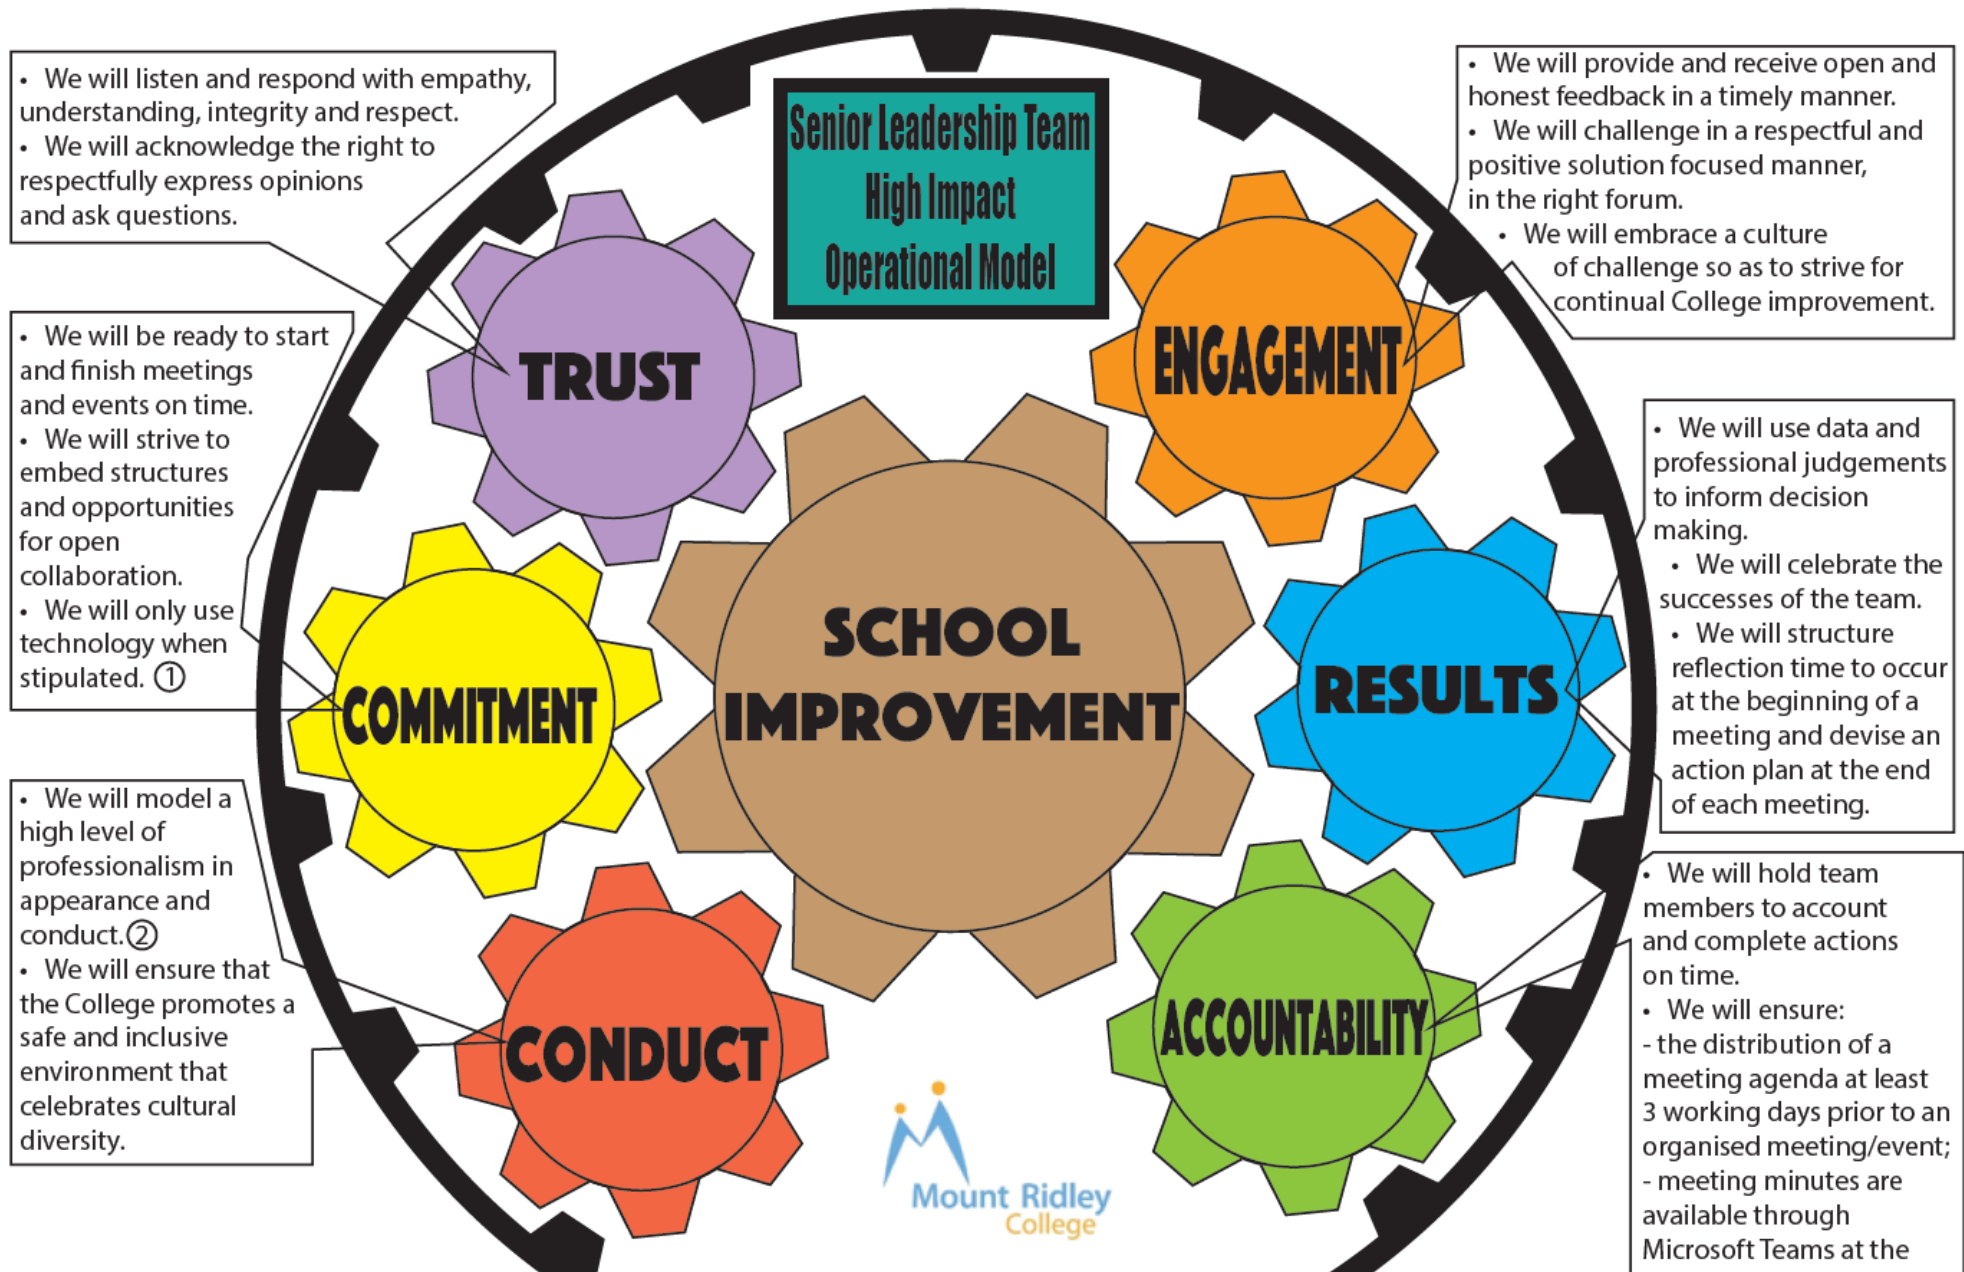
- We will listen and respond with empathy, understanding, integrity and respect.
- We will acknowledge the right to respectfully express opinions and ask questions.

Senior Leadership Team High Impact Operational Model

- We will provide and receive open and honest feedback in a timely manner.
- We will challenge in a respectful and positive solution focused manner, in the right forum.
- We will embrace a culture of challenge so as to strive for continual College improvement.

TRUST

ENGAGEMENT

- We will be ready to start and finish meetings and events on time.
- We will strive to embed structures and opportunities for open collaboration.
- We will only use technology when stipulated. ①

- We will use data and professional judgements to inform decision making.
- We will celebrate the successes of the team.
- We will structure reflection time to occur at the beginning of a meeting and devise an action plan at the end of each meeting.

SCHOOL IMPROVEMENT

COMMITMENT

RESULTS

- We will model a high level of professionalism in appearance and conduct.②
- We will ensure that the College promotes a safe and inclusive environment that celebrates cultural diversity.

- We will hold team members to account and complete actions on time.
- We will ensure:
- the distribution of a meeting agenda at least 3 working days prior to an organised meeting/event;
- meeting minutes are available through Microsoft Teams at the

CONDUCT

ACCOUNTABILITY

Mount Ridley College